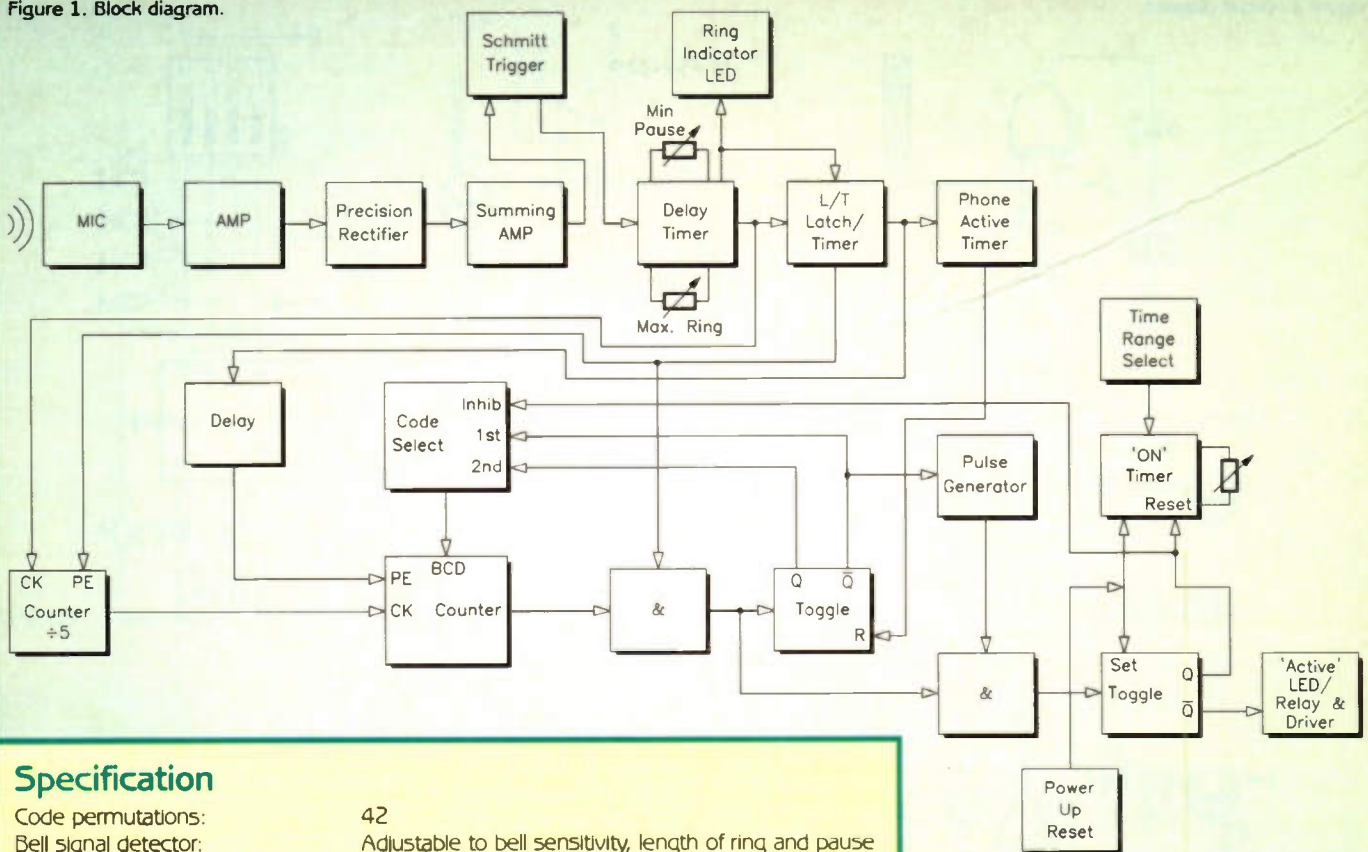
Figure 1. Block diagram.

Schmitt Trigger

Ring Indicator LED

Min Pause

MIC

AMP

Precision Rectifier

Summing AMP

Delay Timer

L/T Latch/ Timer

Phone Active Timer

Max. Ring

Time Range Select

Delay

Code Select

Inhib

1st

2nd

Pulse Generator

'ON' Timer

Reset

CK PE

Counter $\div 5$

PE BCD

CK Counter

&

Q $\overline{Q}$

Toggle

R

&

Set

Toggle

Q

$\overline{Q}$

'Active' LED/ Relay & Driver

Power Up Reset

Specification

Code permutations: 42

Bell signal detector: Adjustable to bell sensitivity, length of ring and pause